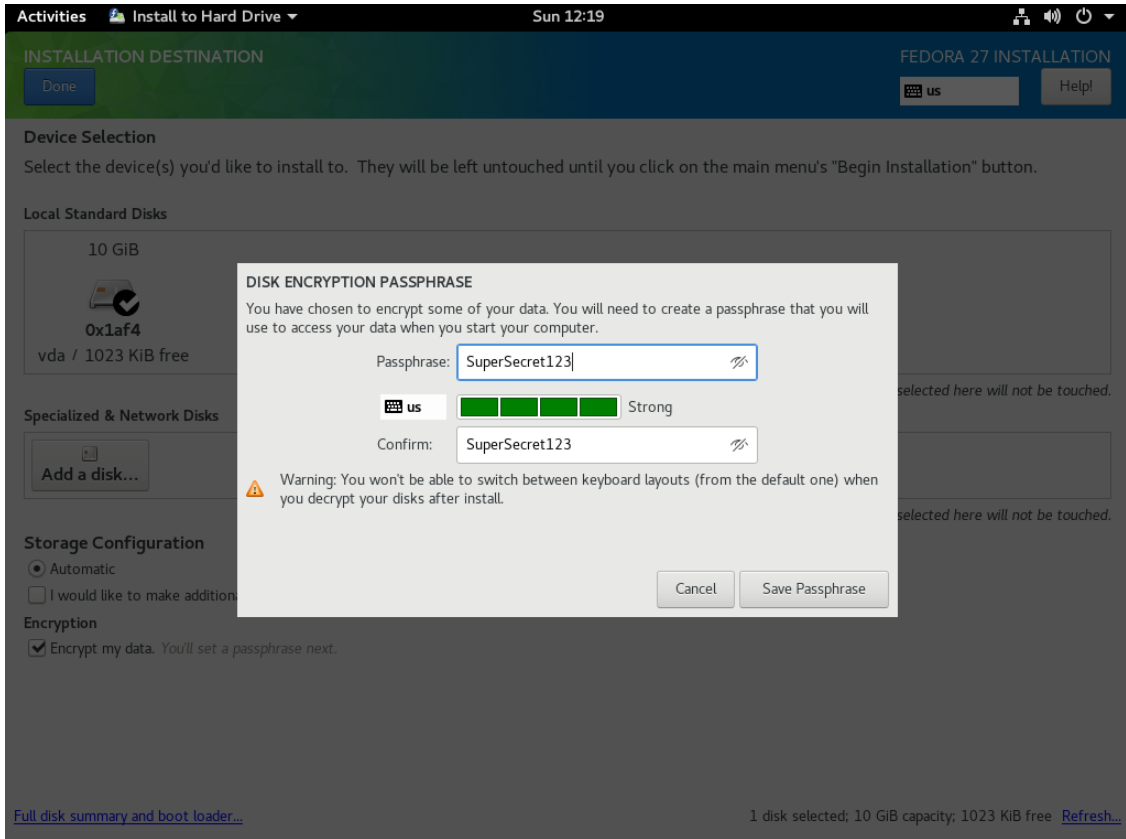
Activities Install to Hard Drive ▾ Sun 12:19

INSTALLATION DESTINATION
Done

FEDORA 27 INSTALLATION
us
Help!

Device Selection
Select the device(s) you'd like to install to. They will be left untouched until you click on the main menu's "Begin Installation" button.

Local Standard Disks

10 GiB

0x1af4
vda / 1023 KiB free

selected here will not be touched.

Specialized & Network Disks

Add a disk...

selected here will not be touched.

Storage Configuration
Automatic
I would like to make addition

Encryption
Encrypt my data. You'll set a passphrase next.

DISK ENCRYPTION PASSPHRASE
You have chosen to encrypt some of your data. You will need to create a passphrase that you will use to access your data when you start your computer.

Passphrase: SuperSecret123

us Strong

Confirm: SuperSecret123

Warning: You won't be able to switch between keyboard layouts (from the default one) when you decrypt your disks after install.

Cancel Save Passphrase

Full disk summary and boot loader...

1 disk selected; 10 GiB capacity; 1023 KiB free Refresh...